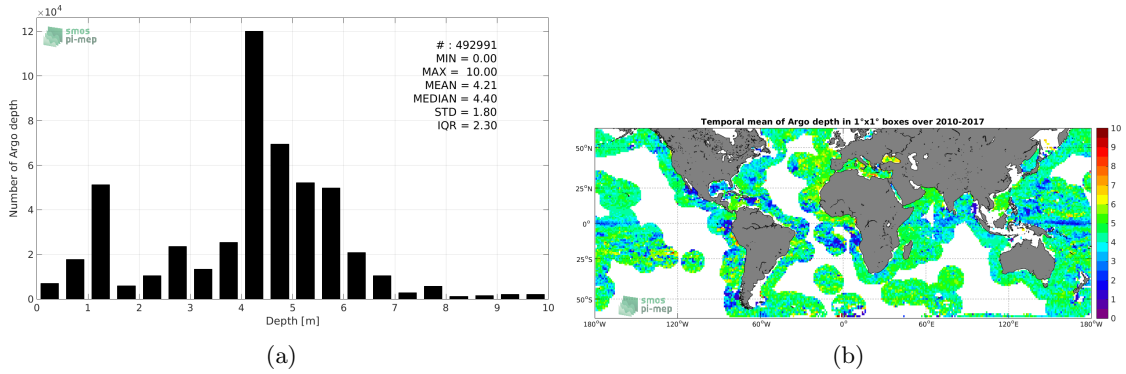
$\times 10^4$

smos pi-mep

# : 492991
MIN = 0.00
MAX = 10.00
MEAN = 4.21
MEDIAN = 4.40
STD = 1.80
IQR = 2.30

Number of Argo depth

12
10
8
6
4
2
0

0 1 2 3 4 5 6 7 8 9 10

Depth [m]

(a)

Temporal mean of Argo depth in 1°x1° boxes over 2010-2017

50°N
25°N
0°
25°S
50°S

smos pi-mep

180°W 120°W 60°W 0° 60°E 120°E 180°W

10
9
8
7
6
5
4
3
2
1
0

(b)